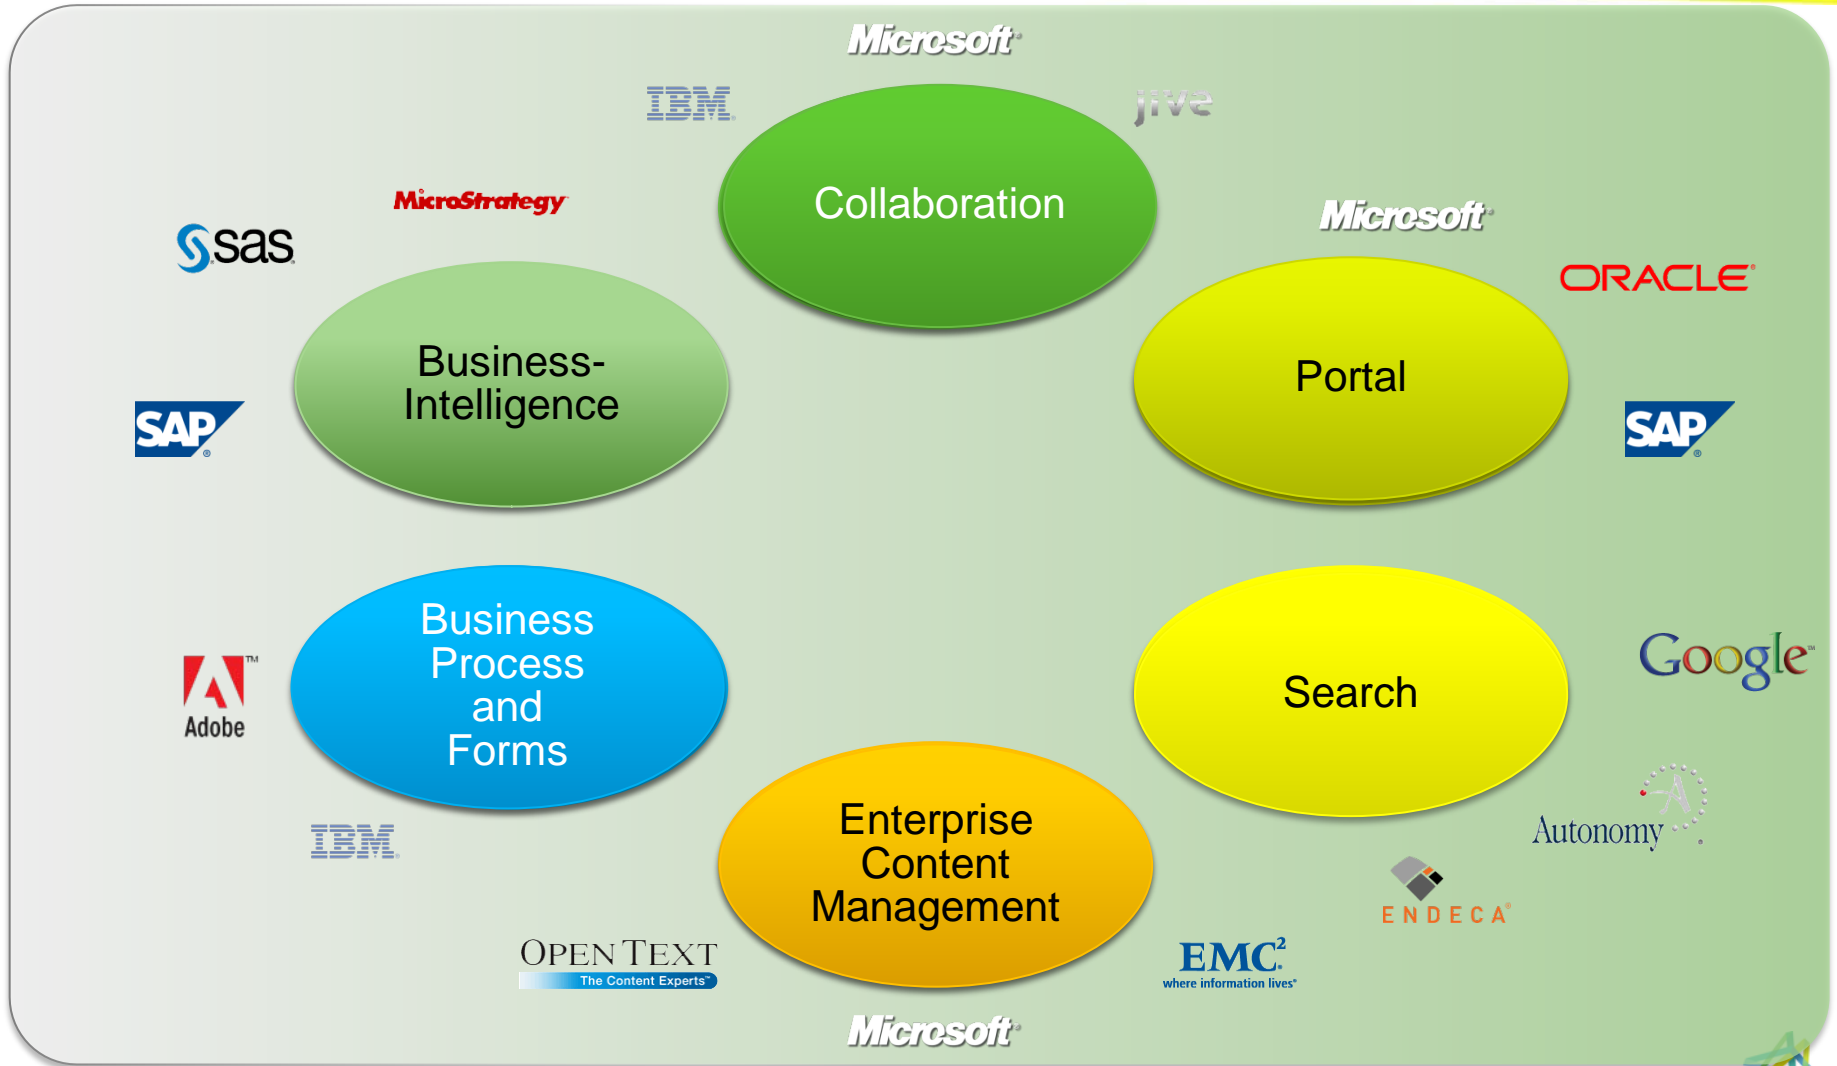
Microsoft

IBM

jive

Collaboration

MicroStrategy

sas

Microsoft

ORACLE

Business-Intelligence

Portal

SAP

SAP

Business Process and Forms

Search

Google

Adobe

Autonomy

IBM

Enterprise Content Management

ENDECA

OPEN TEXT
The Content Experts

EMC$^2$
where information lives

Microsoft